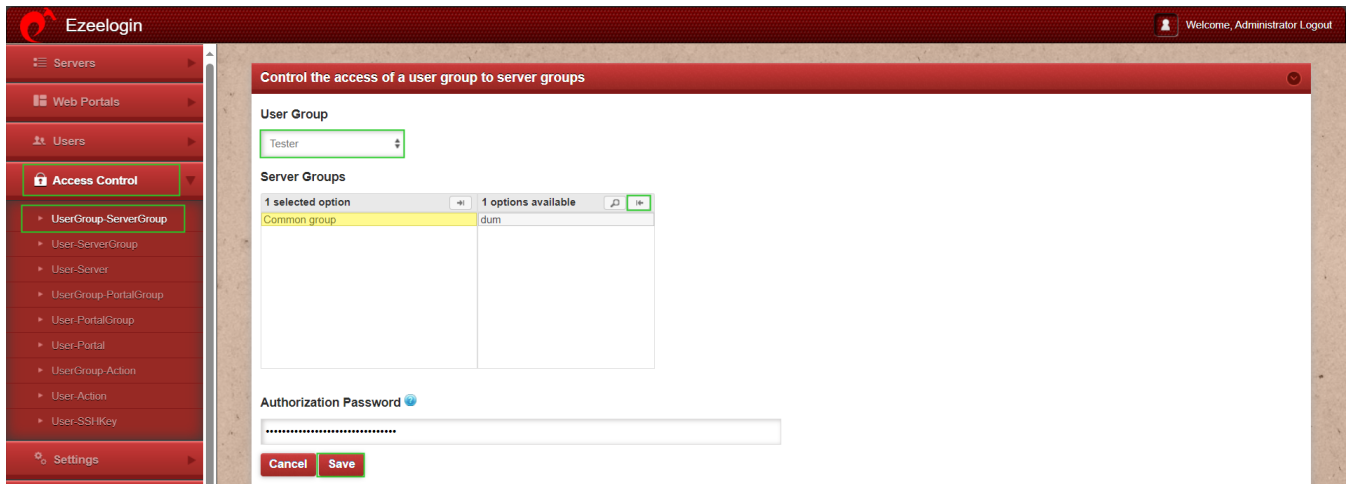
Ezeelogin

Welcome, Administrator Logout

Servers

Web Portals

Users

Access Control

UserGroup-ServerGroup

User-ServerGroup

User-Server

UserGroup-PortalGroup

User-PortalGroup

User-Portal

UserGroup-Action

User-Action

User-SSHKey

Settings

Control the access of a user group to server groups

User Group

Tester

Server Groups

| 1 selected option | 1 options available |
|---|---|
| Common group | dum |

Authorization Password

••••••••••••••••••••••••••••••••

Cancel Save